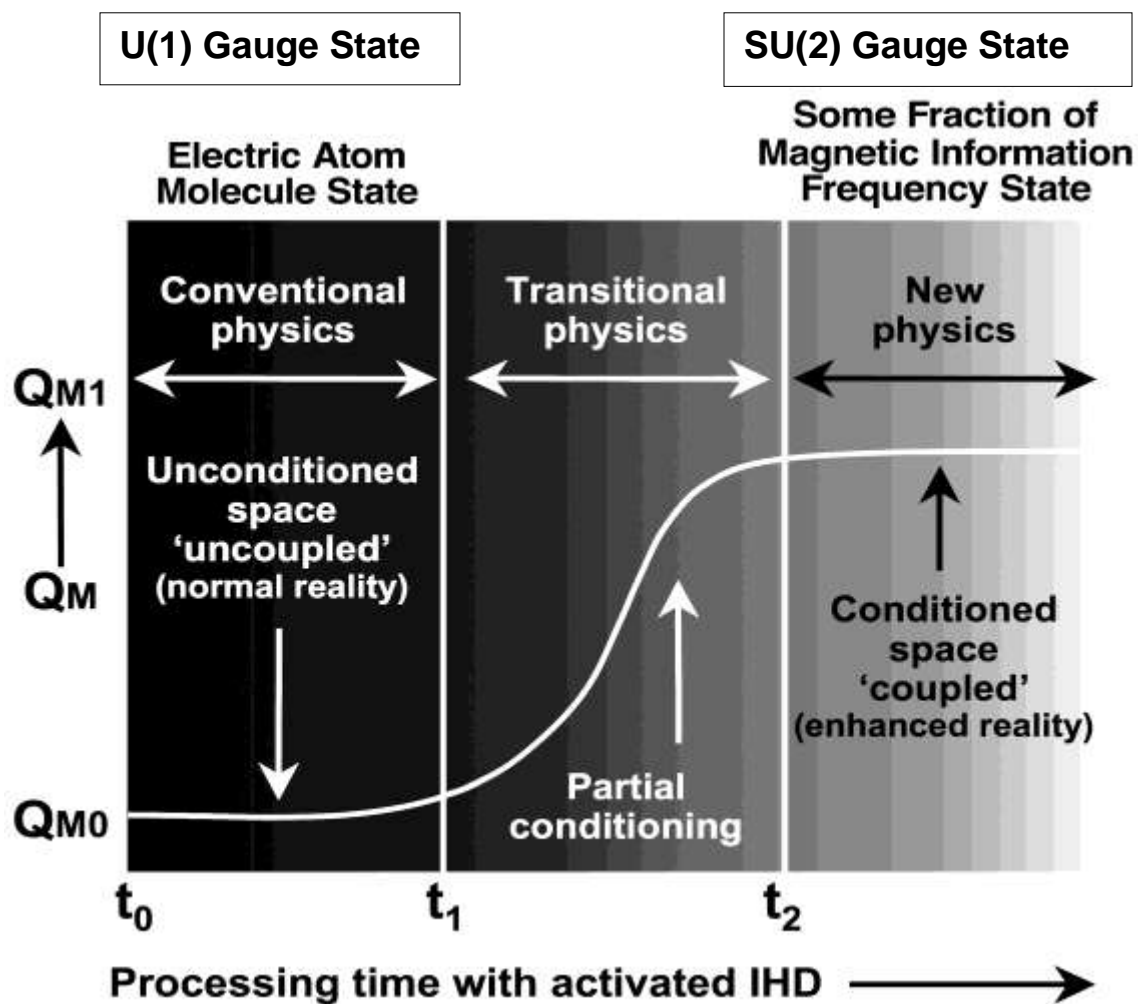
U(1) Gauge State

SU(2) Gauge State

Electric Atom Molecule State

Some Fraction of Magnetic Information Frequency State

Conventional physics

Transitional physics

New physics

$Q_{M1}$

$Q_M$

$Q_{M0}$

Unconditioned space 'uncoupled' (normal reality)

Partial conditioning

Conditioned space 'coupled' (enhanced reality)

$t_0$

$t_1$

$t_2$

Processing time with activated IHD